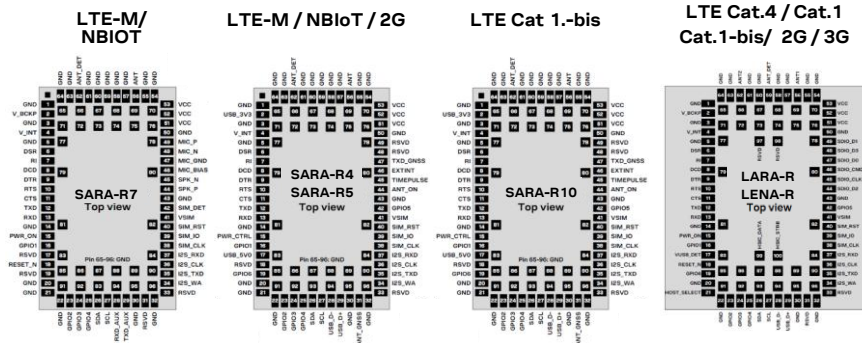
LTE-M/ NBIOT

LTE-M / NBIoT / 2G

LTE Cat 1.-bis

LTE Cat.4 / Cat.1 Cat.1-bis/ 2G / 3G

SARA-R7
Top view

Pin 65-96: GND

SARA-R4
SARA-R5
Top view

Pin 65-96: GND

SARA-R10
Top view

Pin 65-96: GND

LARA-R
LENA-R
Top view

GND
V_BCKP
GND
V_INT
GND
DSR
RI
DCD
DTR
RTS
CTS
TXD
RXD
GND
PWR_ON
GPIO1
RSVD
RESET_N
RSVD
GND
GND

VCC
VCC
VCC
GND
MIC_P
MIC_N
MIC_GND
MIC_BIAS
SPK_N
SPK_P
SIM_DET
VSIM
SIM_RST
SIM_IO
SIM_CLK
I2S_RXD
I2S_CLK
I2S_TXD
I2S_WA
RSVD

GND
USB_3V3
GND
V_INT
GND
DSR
RI
DCD
DTR
RTS
CTS
TXD
RXD
GND
PWR_CTRL
GPIO1
USB_5V0
RSVD
RSVD
GND
GND

VCC
VCC
VCC
RSVD
RSVD
RSVD
TXD_GNSS
EXTINT
TIMEPULSE
ANT_ON
GND
GPIO6
VSIM
SIM_RST
SIM_IO
SIM_CLK
I2S_RXD
I2S_CLK
I2S_TXD
I2S_WA
RSVD

GND
GPIO2
GPIO3
GPIO4
SDA
SCL
RXD_AUX
TXD_AUX
GND
RSVD
GND

GND
GPIO2
GPIO3
GPIO4
SDA
SCL
USB_D-
USB_D+
GND
ANT_GNSS
GND

GND
ANT_DET
GND
ANT
GND